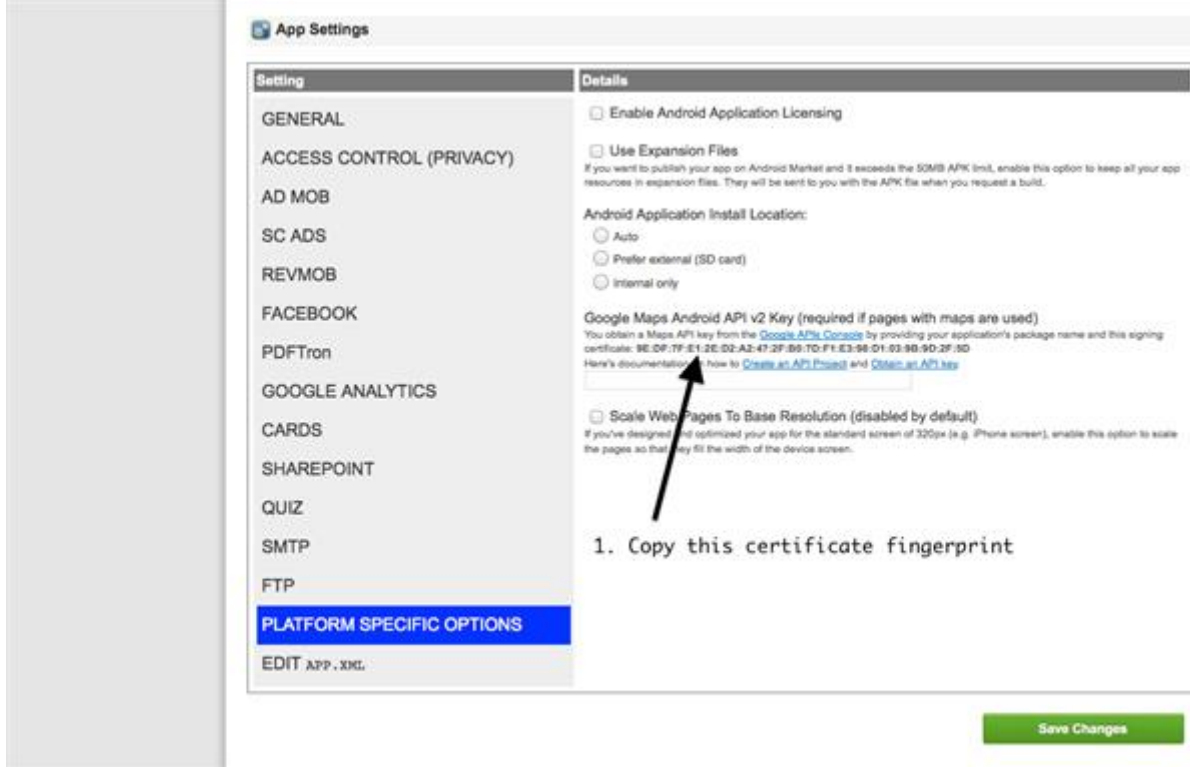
App Settings

| Setting | Details |
|---|---|
| GENERAL | Enable Android Application Licensing |
| ACCESS CONTROL (PRIVACY) | Use Expansion Files<br>If you want to publish your app on Android Market and it exceeds the 50MB APK limit, enable this option to keep all your app resources in expansion files. They will be sent to you with the APK file when you request a build. |
| AD MOB | Android Application Install Location: |
| SC ADS | Auto |
| REVMOB | Prefer external (SD card) |
| FACEBOOK | Internal only |
| PDFTron | Google Maps Android API v2 Key (required if pages with maps are used)<br>You obtain a Maps API key from the Google APIs Console by providing your application's package name and this signing certificate: 9E:DF:7F:E1:2E:D2:A2:47:2F:B0:7D:F1:E3:98:D1:03:9B:9D:2F:5D<br>Here's documentation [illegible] how to Create an API Project and Obtain an API key |
| GOOGLE ANALYTICS | |
| CARDS | Scale Web Pages To Base Resolution (disabled by default)<br>If you've designed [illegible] optimized your app for the standard screen of 320px (e.g. iPhone screen), enable this option to scale the pages so that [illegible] fill the width of the device screen. |
| SHAREPOINT | |
| QUIZ | |
| SMTP | 1. Copy this certificate fingerprint |
| FTP | |
| PLATFORM SPECIFIC OPTIONS | |
| EDIT APP.XML | |

Save Changes